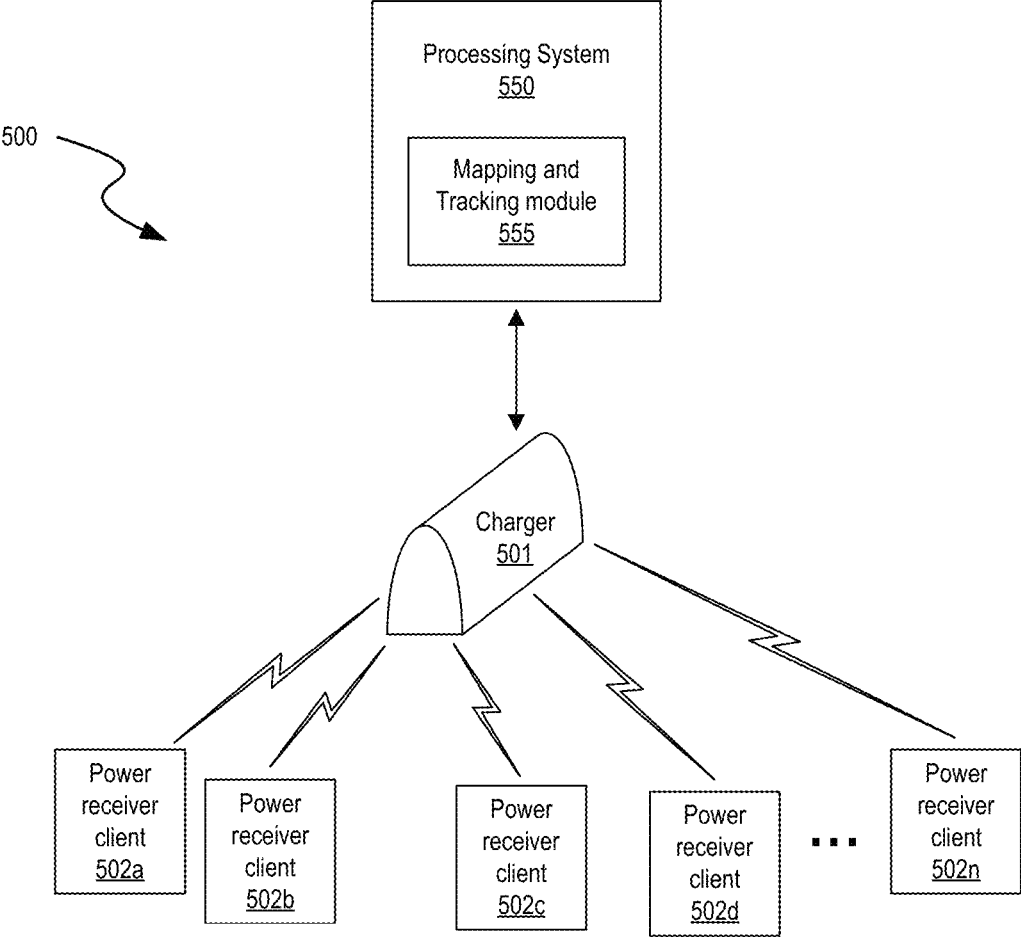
500

Processing System
550

Mapping and Tracking module
555

Charger
501

Power receiver client
502a

Power receiver client
502b

Power receiver client
502c

Power receiver client
502d

...

Power receiver client
502n